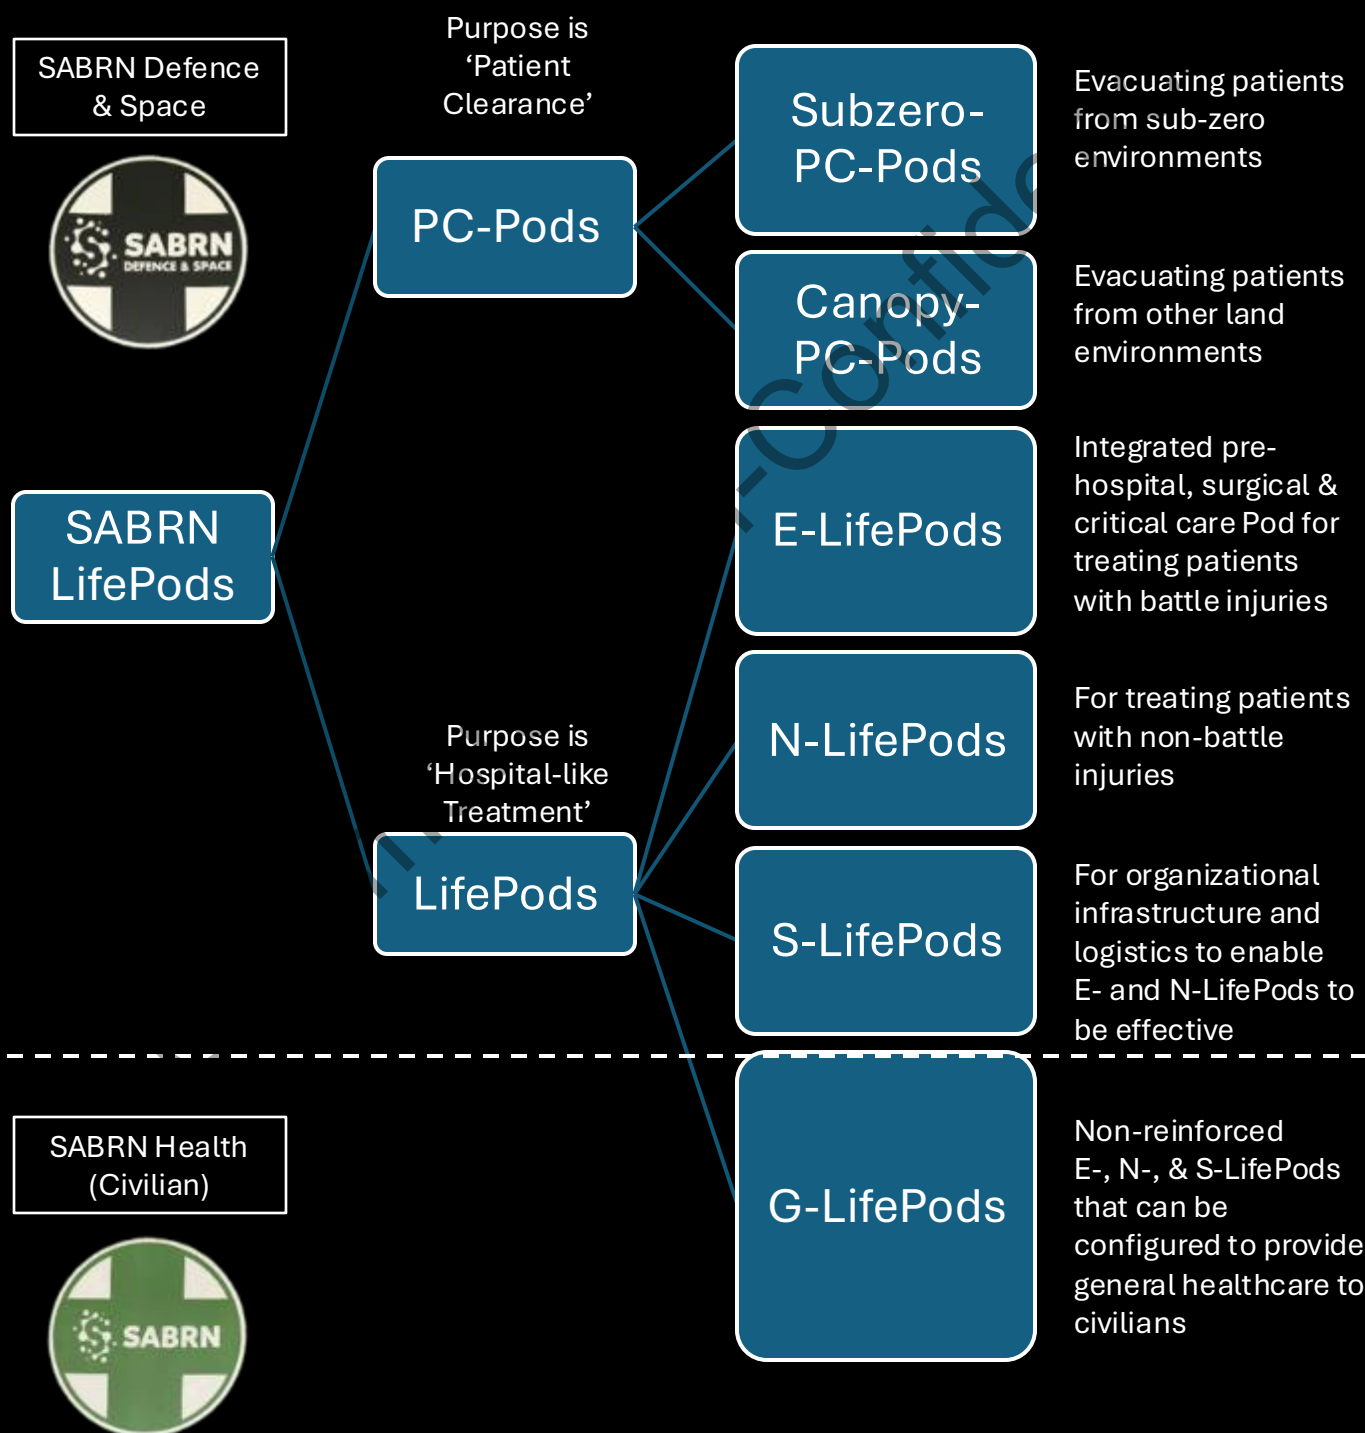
SABRN Defence & Space

SABRN
DEFENCE & SPACE

Purpose is 'Patient Clearance'

PC-Pods

Subzero-PC-Pods

Evacuating patients from sub-zero environments

Canopy-PC-Pods

Evacuating patients from other land environments

SABRN LifePods

E-LifePods

Integrated pre-hospital, surgical & critical care Pod for treating patients with battle injuries

N-LifePods

For treating patients with non-battle injuries

Purpose is 'Hospital-like Treatment'

LifePods

S-LifePods

For organizational infrastructure and logistics to enable E- and N-LifePods to be effective

SABRN Health (Civilian)

SABRN

G-LifePods

Non-reinforced E-, N-, & S-LifePods that can be configured to provide general healthcare to civilians

In-Confide